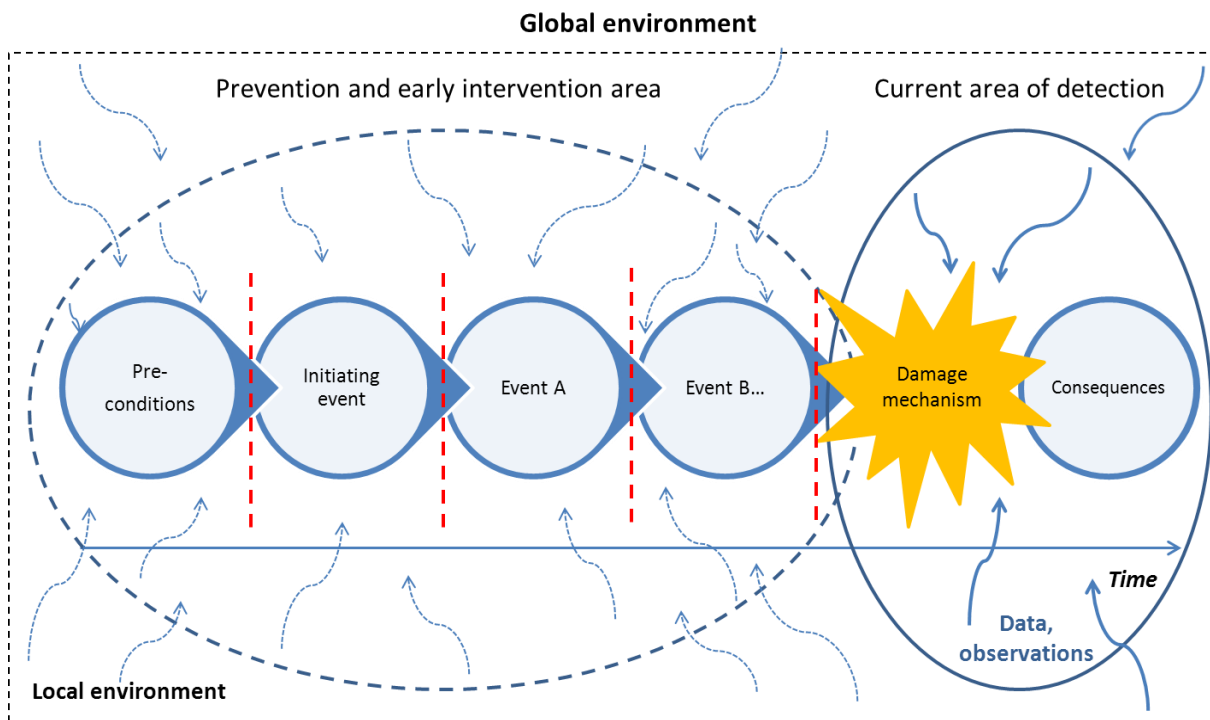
Global environment

Prevention and early intervention area

Current area of detection

Pre-conditions

Initiating event

Event A

Event B...

Damage mechanism

Consequences

Time

Data, observations

Local environment